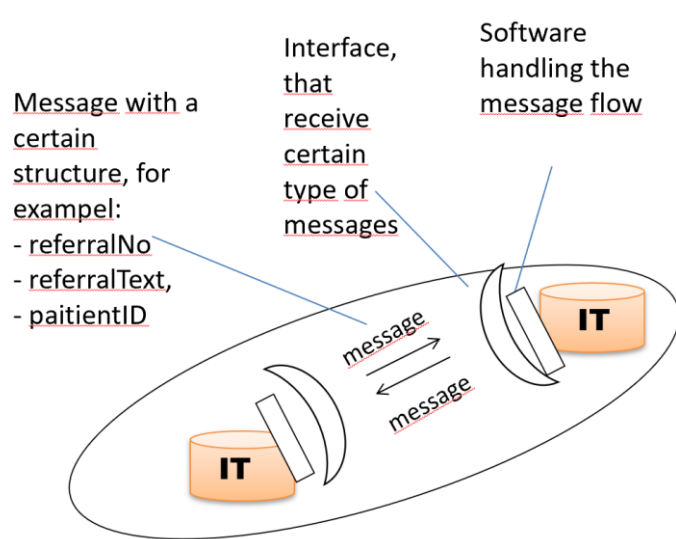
Message with a certain structure, for exampel:
- referralNo
- referralText,
- paitientID

Interface, that receive certain type of messages

Software handling the message flow

message

message

IT

IT